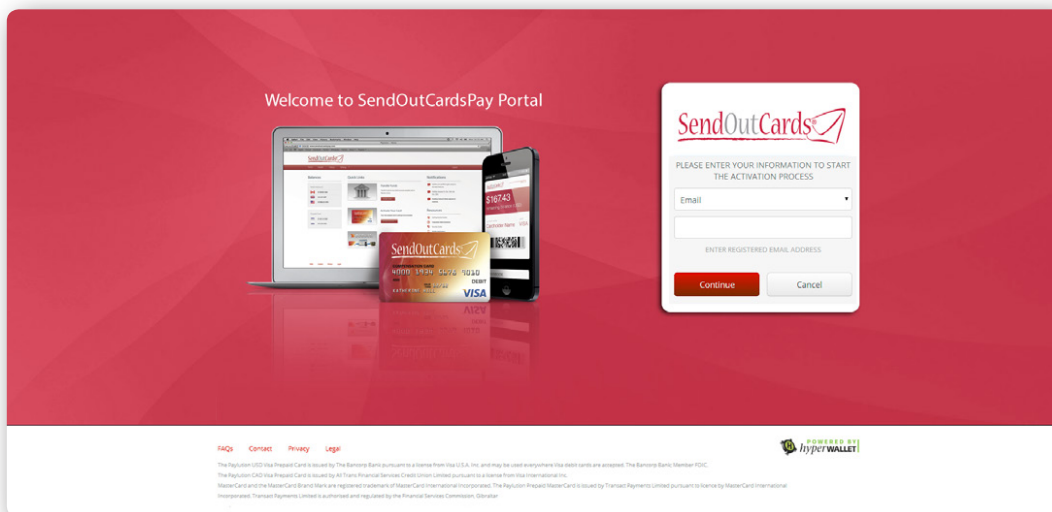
Welcome to SendOutCardsPay Portal

SendOutCards

$16743

SendOutCards

4000 1234 5678 9010

DEBIT

VISA

SendOutCards

PLEASE ENTER YOUR INFORMATION TO START THE ACTIVATION PROCESS

Email

ENTER REGISTERED EMAIL ADDRESS

Continue

Cancel

FAQs Contact Privacy Legal

POWERED BY hyper WALLET

The Payluxion USD Visa Prepaid Card is issued by The Bancorp Bank pursuant to a license from Visa U.S.A. Inc. and may be used everywhere Visa debit cards are accepted. The Bancorp Bank; Member FDIC.

The Payluxion CAD Visa Prepaid Card is issued by All Trans Financial Services Credit Union Limited pursuant to a license from Visa International Inc.

MasterCard and the MasterCard Brand Mark are registered trademark of MasterCard International Incorporated. The Payluxion Prepaid MasterCard is issued by Transact Payments Limited pursuant to licence by MasterCard International Incorporated. Transact Payments Limited is authorised and regulated by the Financial Services Commission, Gibraltar.